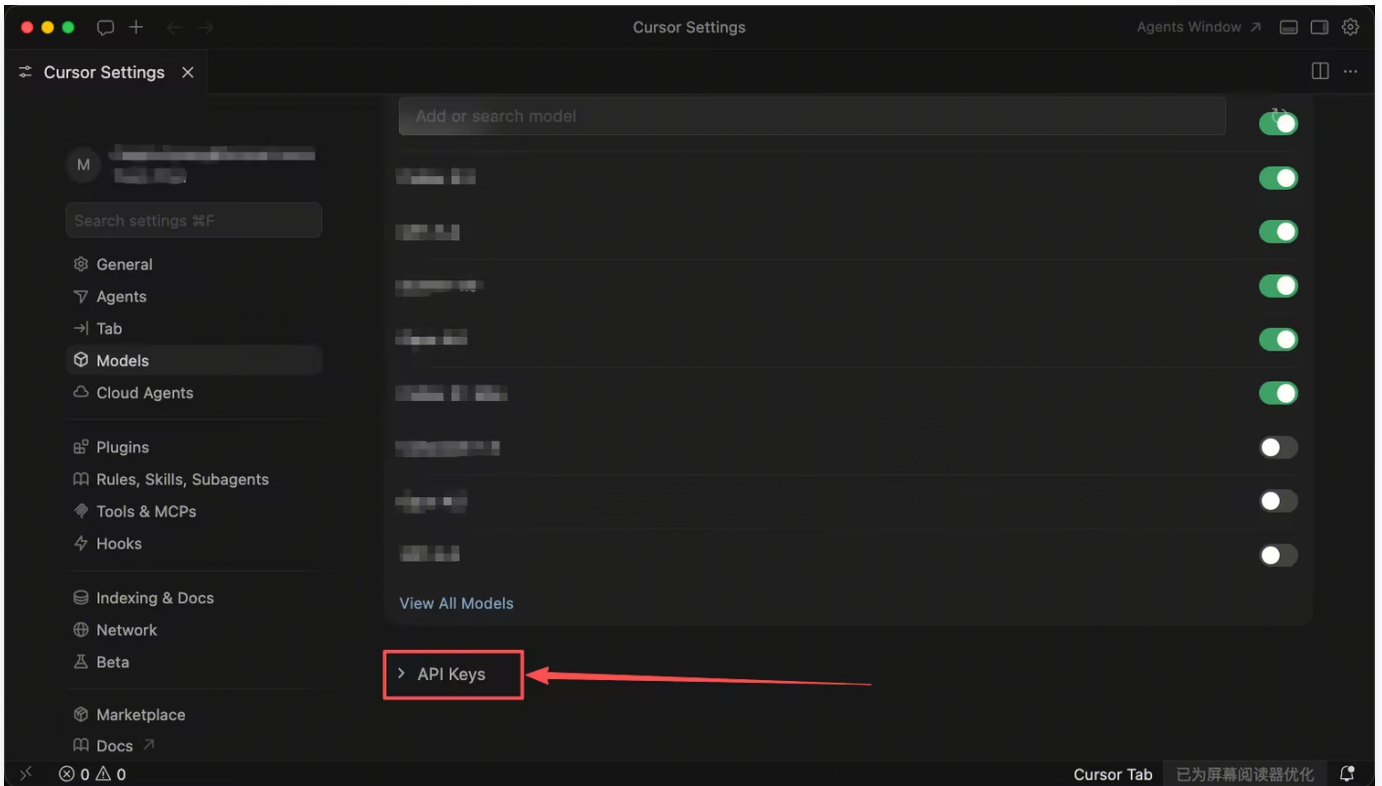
Cursor Settings

Agents Window ↗

Cursor Settings ×

M

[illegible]

Search settings ⌘F

General
Agents
Tab
Models
Cloud Agents

Plugins
Rules, Skills, Subagents
Tools & MCPs
Hooks

Indexing & Docs
Network
Beta

Marketplace
Docs ↗

Add or search model

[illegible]
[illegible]
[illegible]
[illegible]
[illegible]
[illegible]
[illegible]
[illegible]

View All Models

› API Keys

⊗ 0 ⚠ 0

Cursor Tab

已为屏幕阅读器优化